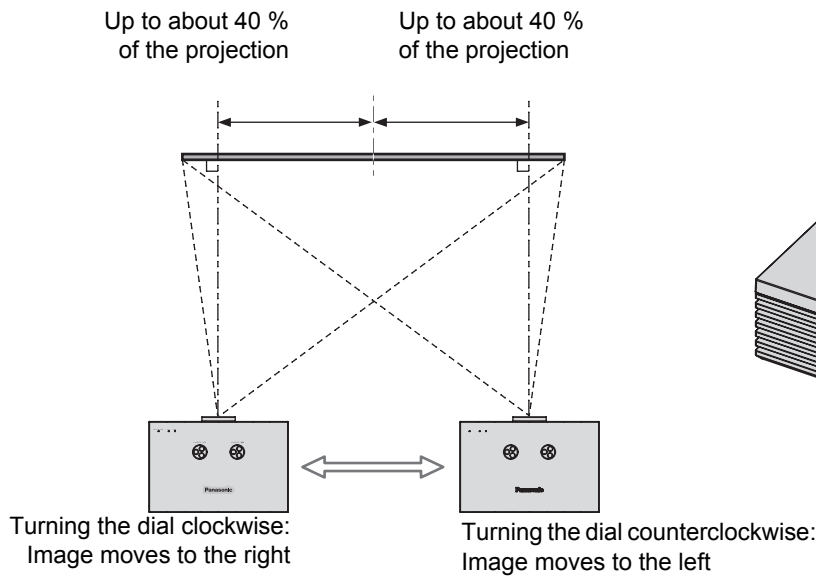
Up to about 40 % of the projection

Up to about 40 % of the projection

Panasonic

Panasonic

Turning the dial clockwise: Image moves to the right

Turning the dial counterclockwise: Image moves to the left